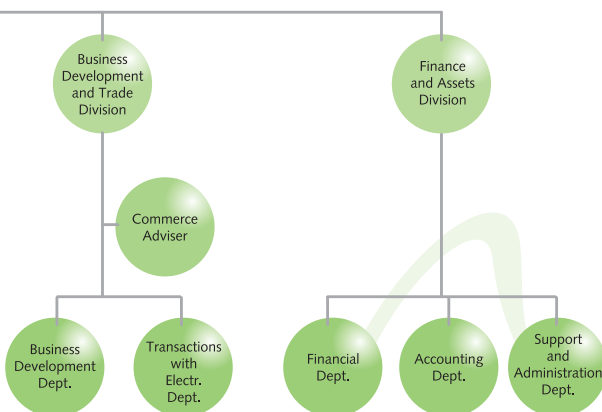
Business Development and Trade Division

Finance and Assets Division

Commerce Adviser

Business Development Dept.

Transactions with Electr. Dept.

Financial Dept.

Accounting Dept.

Support and Administration Dept.